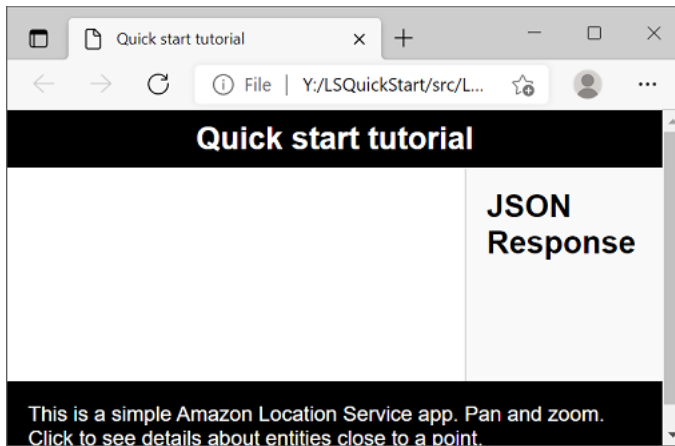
Quick start tutorial

File | Y:/LSQuickStart/src/L...

Quick start tutorial

JSON Response

This is a simple Amazon Location Service app. Pan and zoom. Click to see details about entities close to a point.